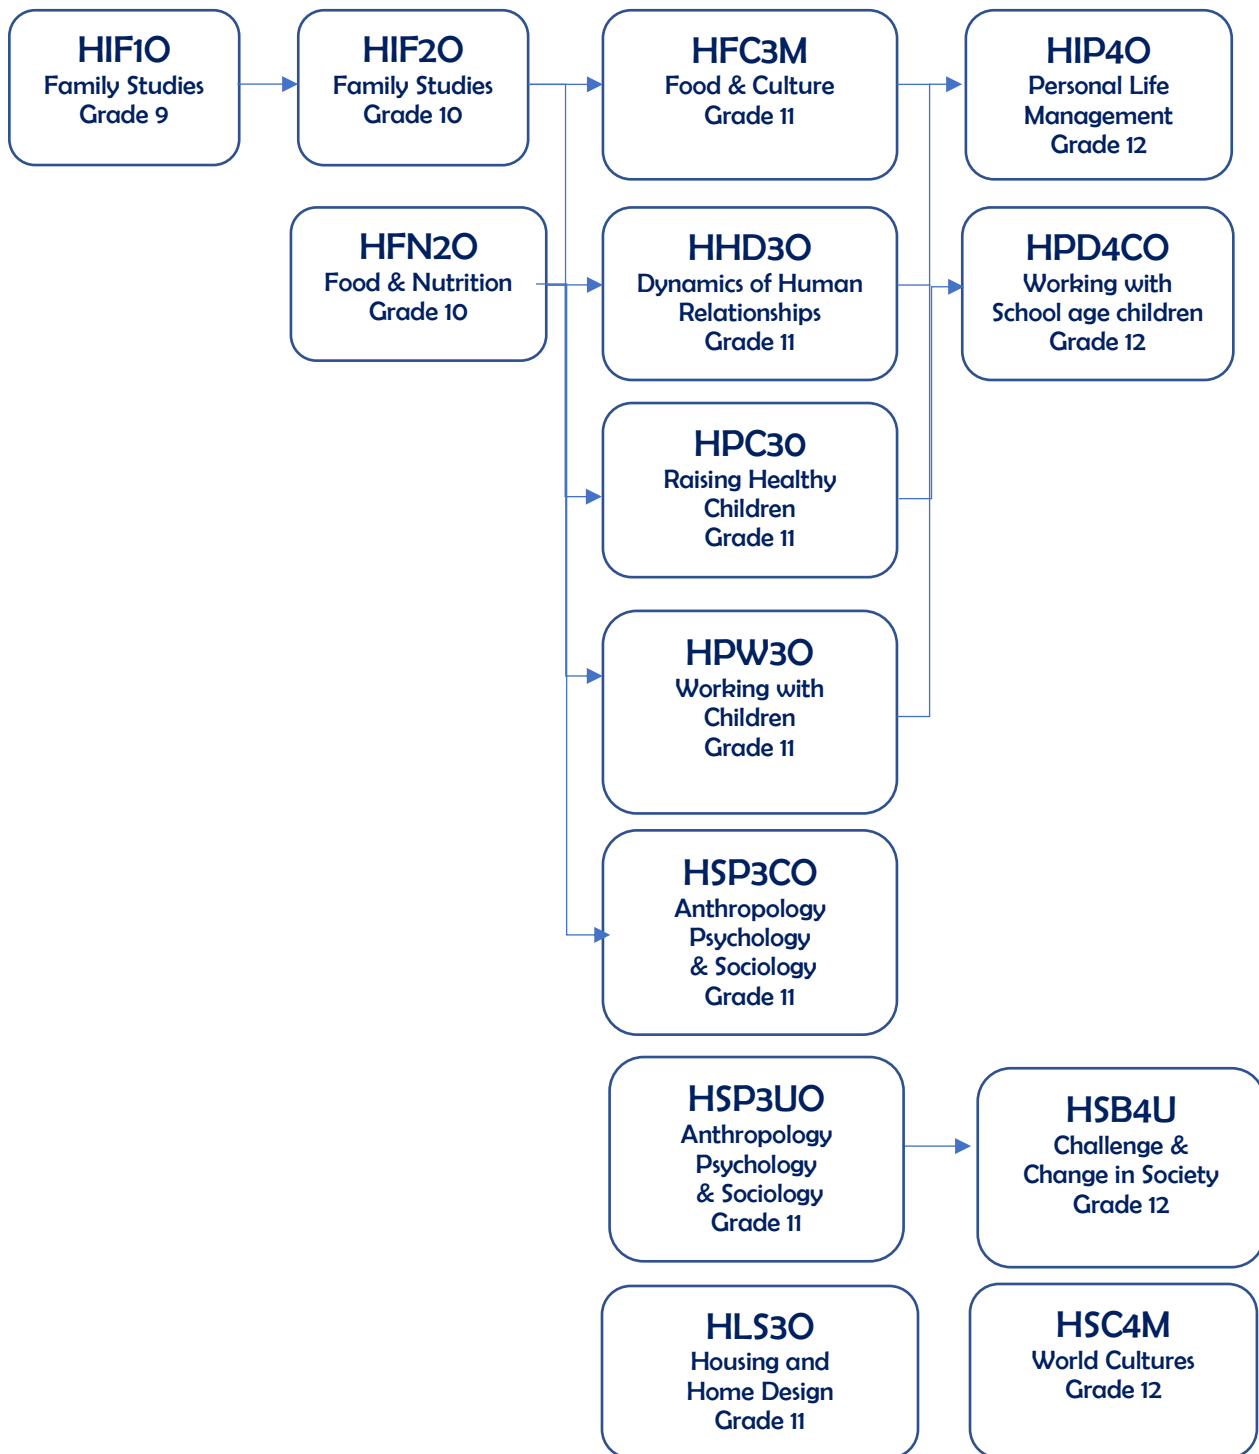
HIF1O
Family Studies
Grade 9

HIF2O
Family Studies
Grade 10

HFC3M
Food & Culture
Grade 11

HIP4O
Personal Life
Management
Grade 12

HFN2O
Food & Nutrition
Grade 10

HHD3O
Dynamics of Human
Relationships
Grade 11

HPD4CO
Working with
School age children
Grade 12

HPC3O
Raising Healthy
Children
Grade 11

HPW3O
Working with
Children
Grade 11

HSP3CO
Anthropology
Psychology
& Sociology
Grade 11

HSP3UO
Anthropology
Psychology
& Sociology
Grade 11

HSB4U
Challenge &
Change in Society
Grade 12

HLS3O
Housing and
Home Design
Grade 11

HSC4M
World Cultures
Grade 12